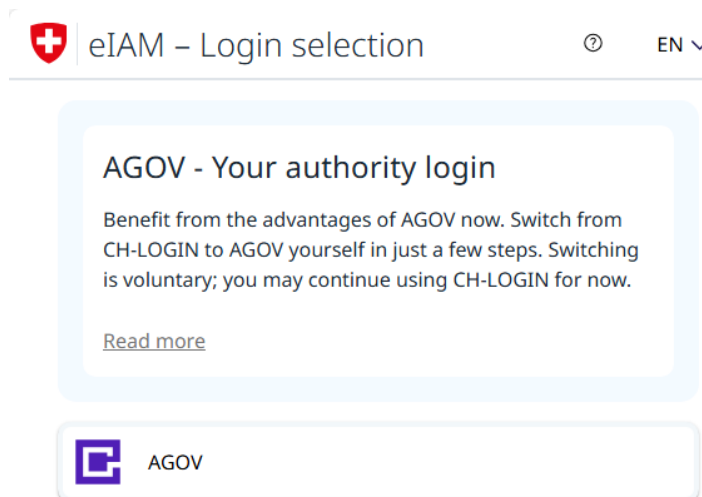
eIAM – Login selection

EN

AGOV - Your authority login

Benefit from the advantages of AGOV now. Switch from CH-LOGIN to AGOV yourself in just a few steps. Switching is voluntary; you may continue using CH-LOGIN for now.

Read more

AGOV